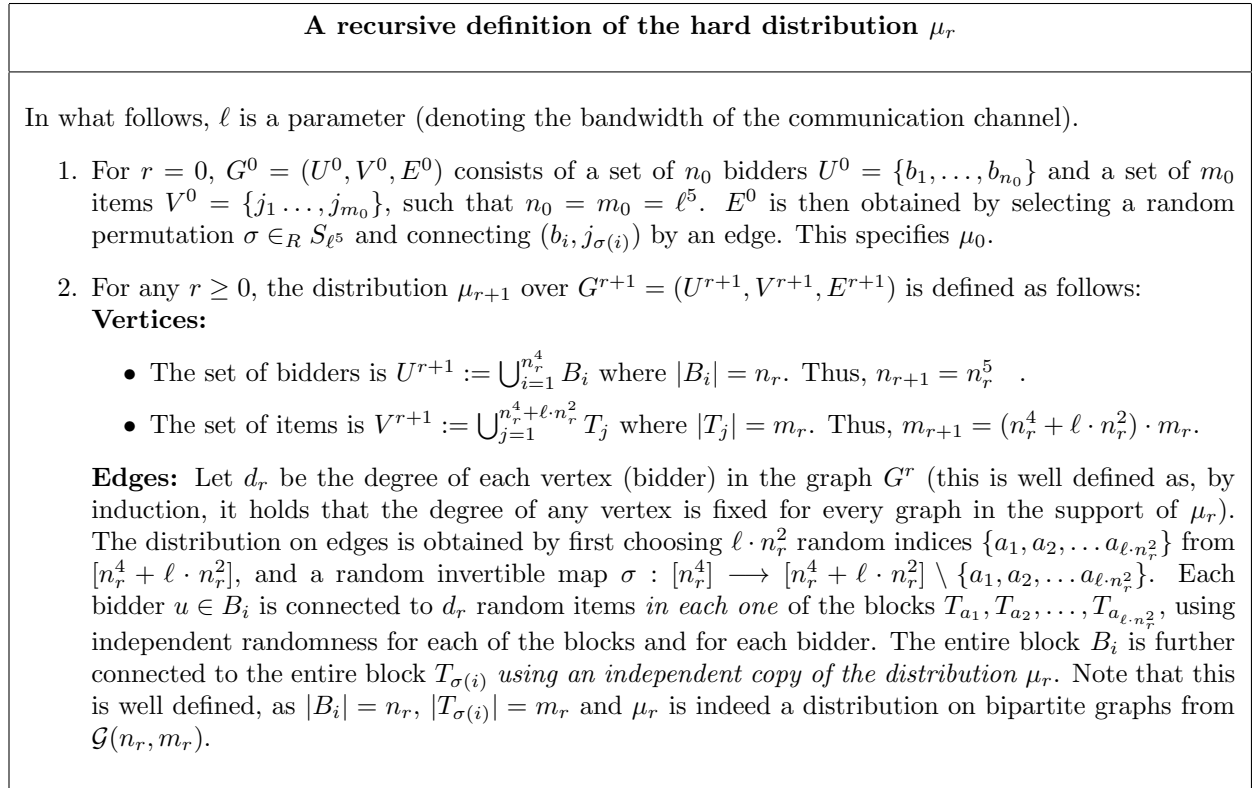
**A recursive definition of the hard distribution $\mu_r$**

In what follows, $\ell$ is a parameter (denoting the bandwidth of the communication channel).

1. For $r = 0$, $G^0 = (U^0, V^0, E^0)$ consists of a set of $n_0$ bidders $U^0 = \{b_1, \dots, b_{n_0}\}$ and a set of $m_0$ items $V^0 = \{j_1 \dots, j_{m_0}\}$, such that $n_0 = m_0 = \ell^5$. $E^0$ is then obtained by selecting a random permutation $\sigma \in_R S_{\ell^5}$ and connecting $(b_i, j_{\sigma(i)})$ by an edge. This specifies $\mu_0$.

2. For any $r \geq 0$, the distribution $\mu_{r+1}$ over $G^{r+1} = (U^{r+1}, V^{r+1}, E^{r+1})$ is defined as follows:
**Vertices:**

- The set of bidders is $U^{r+1} := \bigcup_{i=1}^{n_r^4} B_i$ where $|B_i| = n_r$. Thus, $n_{r+1} = n_r^5$ .
- The set of items is $V^{r+1} := \bigcup_{j=1}^{n_r^4+\ell\cdot n_r^2} T_j$ where $|T_j| = m_r$. Thus, $m_{r+1} = (n_r^4 + \ell \cdot n_r^2) \cdot m_r$.

**Edges:** Let $d_r$ be the degree of each vertex (bidder) in the graph $G^r$ (this is well defined as, by induction, it holds that the degree of any vertex is fixed for every graph in the support of $\mu_r$). The distribution on edges is obtained by first choosing $\ell \cdot n_r^2$ random indices $\{a_1, a_2, \dots a_{\ell\cdot n_r^2}\}$ from $[n_r^4 + \ell \cdot n_r^2]$, and a random invertible map $\sigma : [n_r^4] \longrightarrow [n_r^4 + \ell \cdot n_r^2] \setminus \{a_1, a_2, \dots a_{\ell\cdot n_r^2}\}$. Each bidder $u \in B_i$ is connected to $d_r$ random items *in each one* of the blocks $T_{a_1}, T_{a_2}, \dots, T_{a_{\ell\cdot n_r^2}}$, using independent randomness for each of the blocks and for each bidder. The entire block $B_i$ is further connected to the entire block $T_{\sigma(i)}$ *using an independent copy of the distribution* $\mu_r$. Note that this is well defined, as $|B_i| = n_r$, $|T_{\sigma(i)}| = m_r$ and $\mu_r$ is indeed a distribution on bipartite graphs from $\mathcal{G}(n_r, m_r)$.